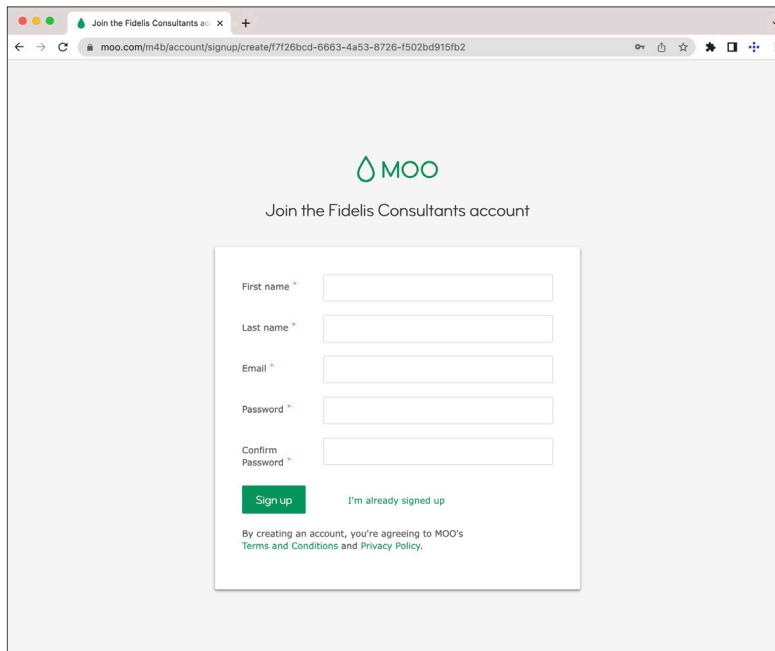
Join the Fidelis Consultants ac

moo.com/m4b/account/signup/create/f7f26bcd-6663-4a53-8726-f502bd915fb2

MOO

Join the Fidelis Consultants account

First name *

Last name *

Email *

Password *

Confirm Password *

Sign up

I'm already signed up

By creating an account, you're agreeing to MOO's Terms and Conditions and Privacy Policy.